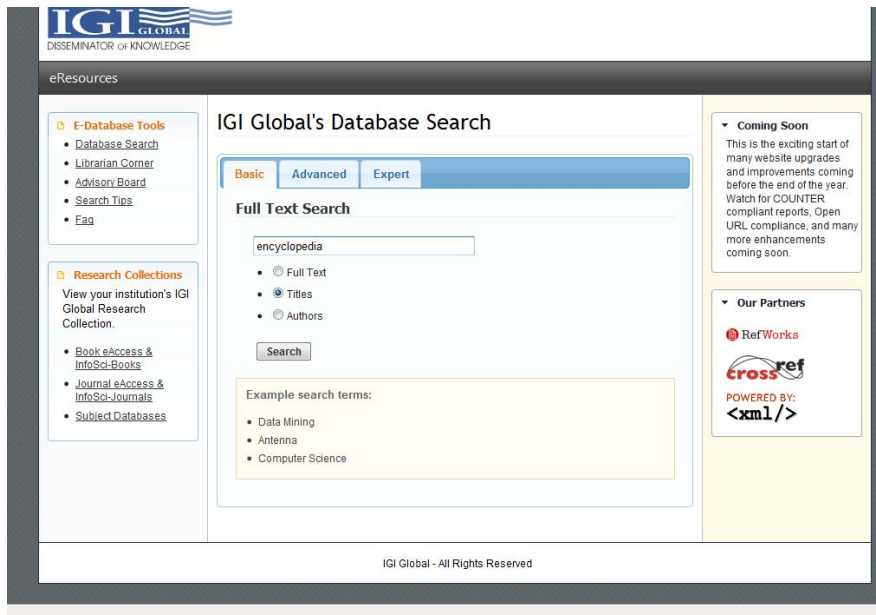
IGI GLOBAL
DISSEMINATOR OF KNOWLEDGE

eResources

E-Database Tools
- Database Search
- Librarian Corner
- Advisory Board
- Search Tips
- Faq

Research Collections
View your institution's IGI Global Research Collection.

- Book eAccess & InfoSci-Books
- Journal eAccess & InfoSci-Journals
- Subject Databases

IGI Global's Database Search

Basic | Advanced | Expert

Full Text Search

encyclopedia

- Full Text
- Titles
- Authors

Search

Example search terms:
- Data Mining
- Antenna
- Computer Science

Coming Soon
This is the exciting start of many website upgrades and improvements coming before the end of the year. Watch for COUNTER compliant reports, Open URL compliance, and many more enhancements coming soon.

Our Partners
RefWorks
crossref
POWERED BY:
<xml/>

IGI Global - All Rights Reserved